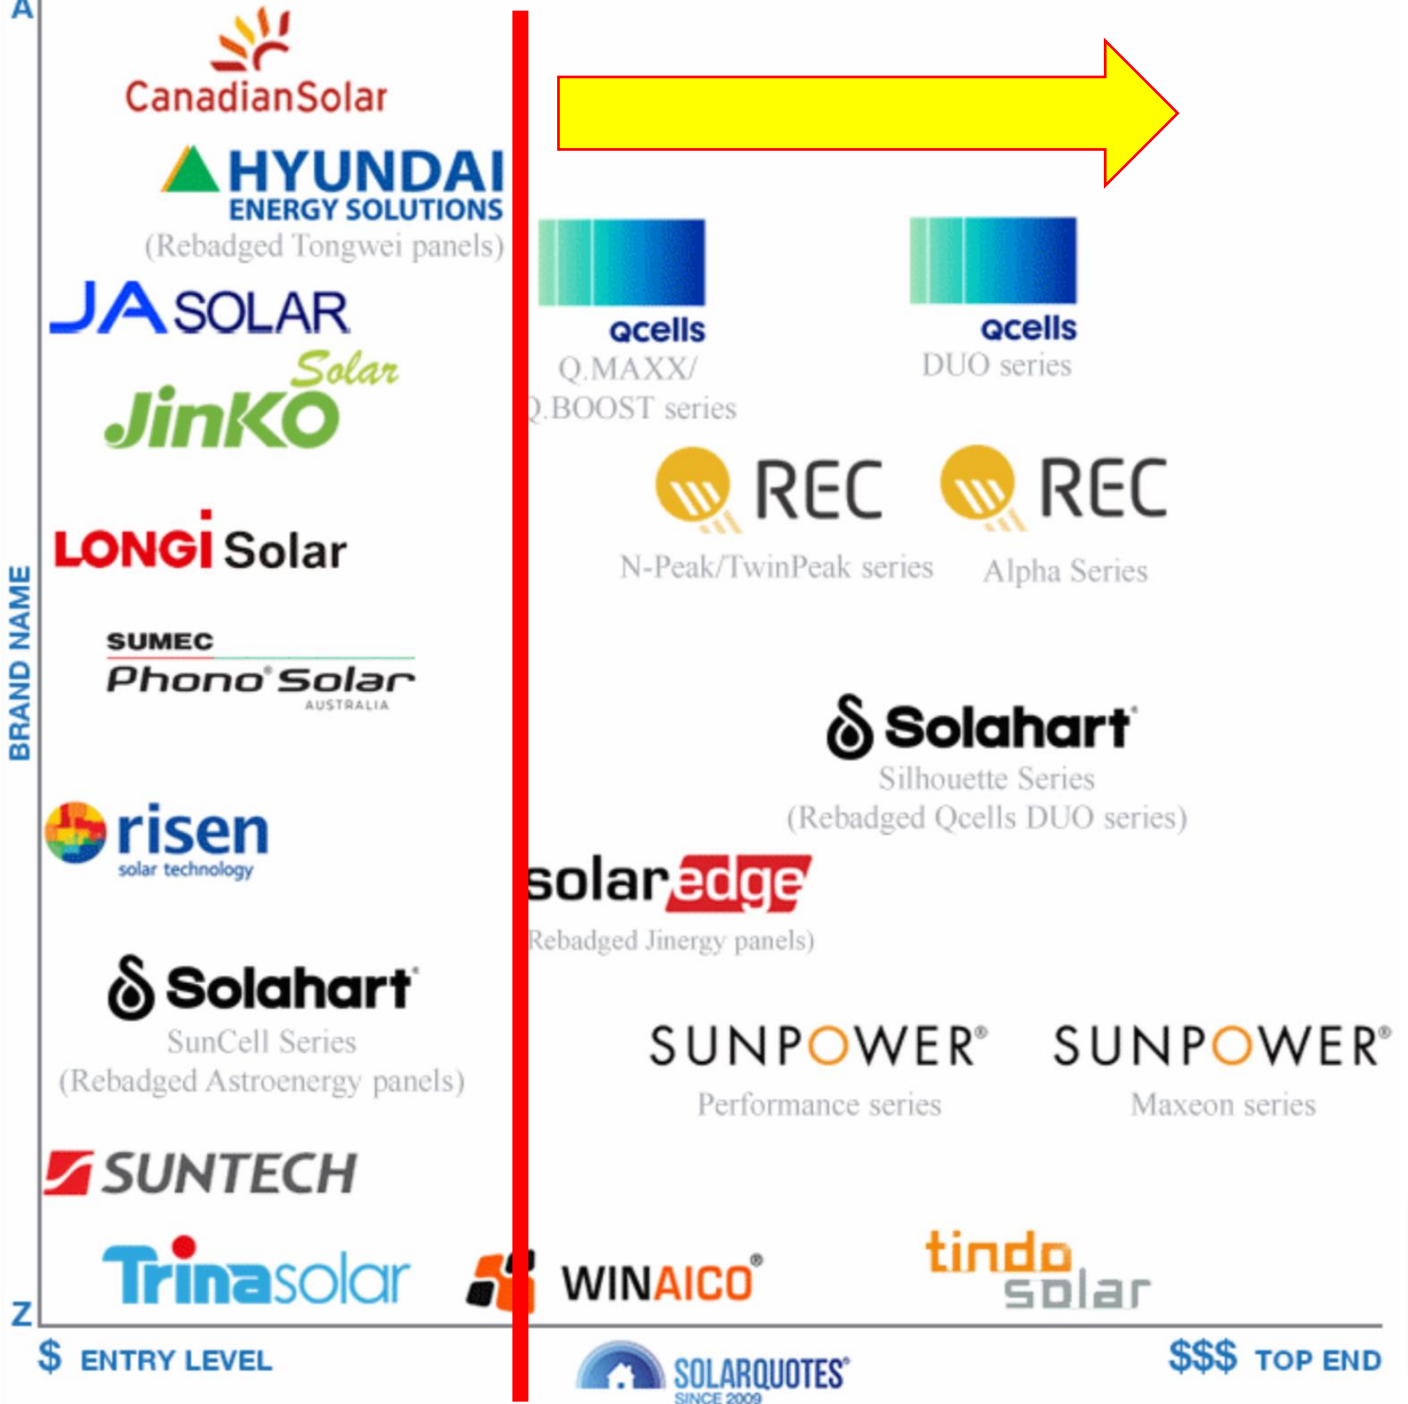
A

CanadianSolar

HYUNDAI ENERGY SOLUTIONS
(Rebadged Tongwei panels)

JA SOLAR

Jinko Solar

LONGi Solar

SUMEC Phono Solar AUSTRALIA

risen solar technology

Solahart
SunCell Series
(Rebadged Astroenergy panels)

SUNTECH

Trinasolar

qcells
Q.MAXX/
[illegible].BOOST series

qcells
DUO series

REC
N-Peak/TwinPeak series

REC
Alpha Series

Solahart
Silhouette Series
(Rebadged Qcells DUO series)

solaredge
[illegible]Rebadged Jinergy panels)

SUNPOWER®
Performance series

SUNPOWER®
Maxeon series

WINAICO®

tindo solar

BRAND NAME

Z

$ ENTRY LEVEL

SOLARQUOTES® SINCE 2009

$$$ TOP END